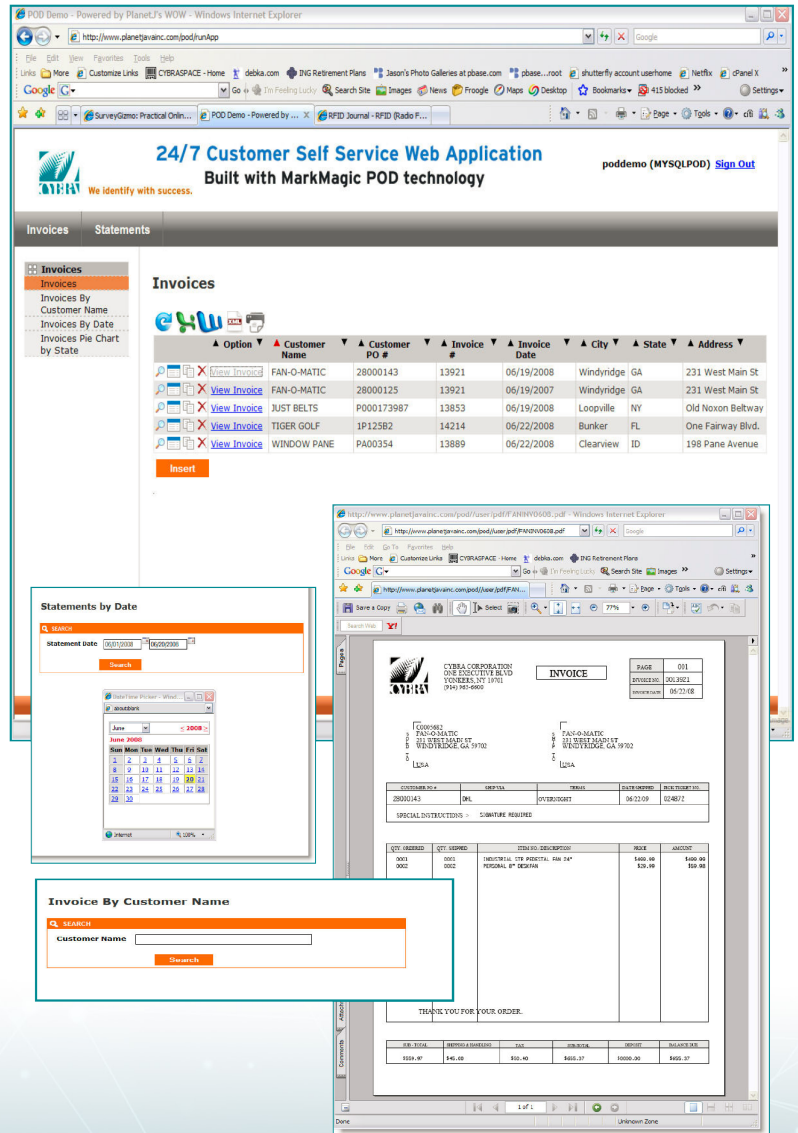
POD Demo - Powered by PlanetJ's WOW - Windows Internet Explorer

http://www.planetjavainc.com/pod/runApp

File Edit View Favorites Tools Help

Links More Customize Links CYBRASPACE - Home debka.com ING Retirement Plans Jason's Photo Galleries at pbase.com pbase....root shutterfly account userhome Netflix cPanel X

Google Go I'm Feeling Lucky Search Site Images News Froogle Maps Desktop Bookmarks 415 blocked Settings

SurveyGizmo: Practical Onlin... POD Demo - Powered by ... RFID Journal - RFID (Radio F...

Page Tools

24/7 Customer Self Service Web Application
Built with MarkMagic POD technology

poddemo (MYSQLPOD) Sign Out

CYBRA We identify with success.

Invoices Statements

Invoices
Invoices
Invoices By Customer Name
Invoices By Date
Invoices Pie Chart by State

Invoices

| | Option | Customer Name | Customer PO # | Invoice # | Invoice Date | City | State | Address |
|---|---|---|---|---|---|---|---|---|
| | View Invoice | FAN-O-MATIC | 28000143 | 13921 | 06/19/2008 | Windyridge | GA | 231 West Main St |
| | View Invoice | FAN-O-MATIC | 28000125 | 13921 | 06/19/2007 | Windyridge | GA | 231 West Main St |
| | View Invoice | JUST BELTS | P000173987 | 13853 | 06/19/2008 | Loopville | NY | Old Noxon Beltway |
| | View Invoice | TIGER GOLF | 1P125B2 | 14214 | 06/22/2008 | Bunker | FL | One Fairway Blvd. |
| | View Invoice | WINDOW PANE | PA00354 | 13889 | 06/22/2008 | Clearview | ID | 198 Pane Avenue |

Insert

http://www.planetjavainc.com/pod/user/pdf/FANINV0608.pdf - Windows Internet Explorer

Save a Copy Select 77%

Pages

CYBRA CORPORATION
ONE EXECUTIVE BLVD
YONKERS, NY 10701
(914) 963-6600

INVOICE

| PAGE | 001 |
|---|---|
| INVOICE NO. | 0013921 |
| INVOICE DATE | 06/22/08 |

C0005682
FAN-O-MATIC
231 WEST MAIN ST
WINDYRIDGE, GA 59702
USA

FAN-O-MATIC
231 WEST MAIN ST
WINDYRIDGE, GA 59702
USA

| CUSTOMER PO # | SHIP VIA | TERMS | DATE SHIPPED | PICK TICKET NO. |
|---|---|---|---|---|
| 28000143 | DHL | OVERNIGHT | 06/22/09 | 024872 |

SPECIAL INSTRUCTIONS > SIGNATURE REQUIRED

| QTY. ORDERED | QTY. SHIPPED | ITEM NO./ DESCRIPTION | PRICE | AMOUNT |
|---|---|---|---|---|
| 0001 | 0001 | INDUSTRIAL STR PEDESTAL FAN 24" | $400.99 | $400.99 |
| 0002 | 0002 | PERSONAL 8" DESKFAN | $29.99 | $59.98 |

THANK YOU FOR YOUR ORDER.

| SUB - TOTAL | SHIPPING & HANDLING | TAX | SUB-TOTAL | DEPOSIT | BALANCE DUE |
|---|---|---|---|---|---|
| $559.97 | $45.00 | $50.40 | $655.37 | $0000.00 | $655.37 |

1 of 1

Done Unknown Zone

Statements by Date

SEARCH
Statement Date 06/01/2008 06/20/2008
Search

DateTime Picker - Wind...
June 2008

| Sun | Mon | Tue | Wed | Thu | Fri | Sat |
|---|---|---|---|---|---|---|
| 1 | 2 | 3 | 4 | 5 | 6 | 7 |
| 8 | 9 | 10 | 11 | 12 | 13 | 14 |
| 15 | 16 | 17 | 18 | 19 | 20 | 21 |
| 22 | 23 | 24 | 25 | 26 | 27 | 28 |
| 29 | 30 | | | | | |

Internet 100%

Invoice By Customer Name

SEARCH
Customer Name
Search